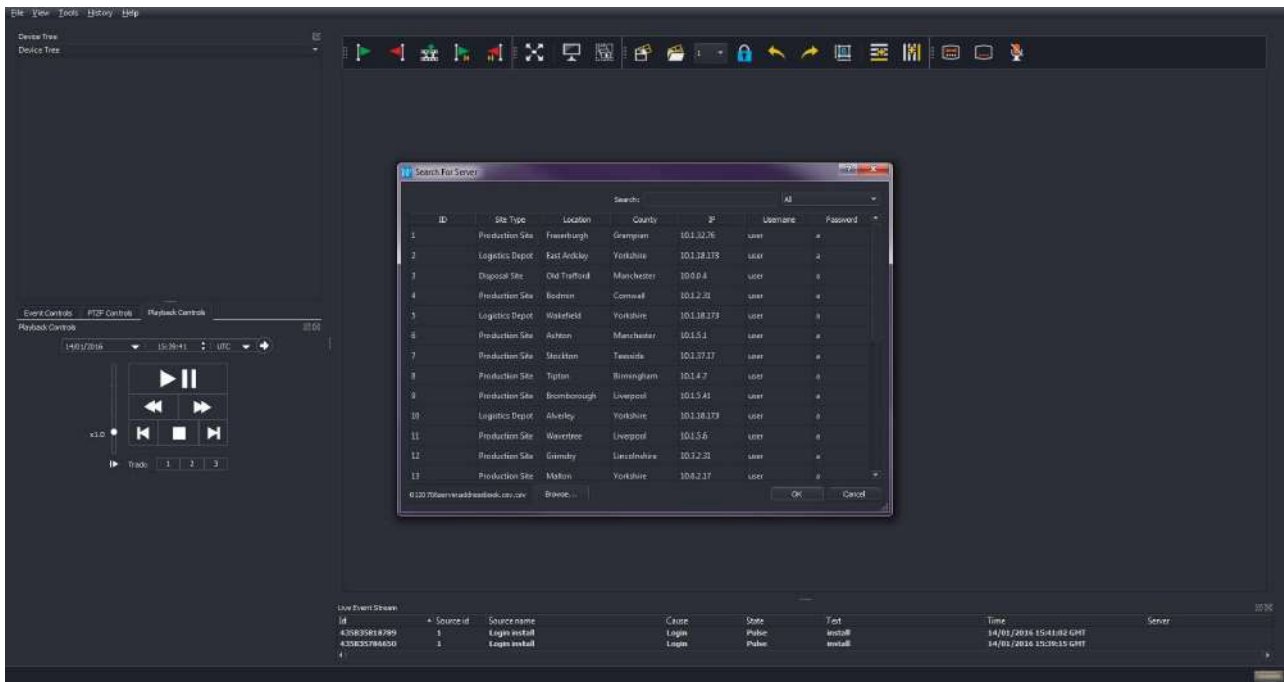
File View Tools History Help

Device Tree
Device Tree

Event Controls PTZF Controls Playback Controls
Playback Controls
14/01/2016 15:39:41 UTC
x1.0
Track 1 2 3

Search For Server
Search: All

| ID | Site Type | Location | County | IP | Username | Password |
|---|---|---|---|---|---|---|
| 1 | Production Site | Fraserburgh | Grampian | 10.1.32.76 | user | a |
| 2 | Logistics Depot | East Ardsley | Yorkshire | 10.1.18.173 | user | a |
| 3 | Disposal Site | Old Trafford | Manchester | 10.0.0.4 | user | a |
| 4 | Production Site | Bodmin | Cornwall | 10.1.2.31 | user | a |
| 5 | Logistics Depot | Wakefield | Yorkshire | 10.1.18.173 | user | a |
| 6 | Production Site | Ashton | Manchester | 10.1.5.1 | user | a |
| 7 | Production Site | Stockton | Teesside | 10.1.37.17 | user | a |
| 8 | Production Site | Tipton | Birmingham | 10.1.4.7 | user | a |
| 9 | Production Site | Bromborough | Liverpool | 10.1.5.41 | user | a |
| 10 | Logistics Depot | Alverley | Yorkshire | 10.1.18.173 | user | a |
| 11 | Production Site | Wavertree | Liverpool | 10.1.5.6 | user | a |
| 12 | Production Site | Grimsby | Lincolnshire | 10.3.2.31 | user | a |
| 13 | Production Site | Malton | Yorkshire | 10.6.2.17 | user | a |

d:\20.70\serveraddressbook.csv.csv Browse... OK Cancel

Live Event Stream
| Id | Source id | Source name | Cause | State | Text | Time | Server |
|---|---|---|---|---|---|---|---|
| 435835818789 | 1 | Login install | Login | Pulse | install | 14/01/2016 15:41:02 GMT | |
| 435835784650 | 1 | Login install | Login | Pulse | install | 14/01/2016 15:39:15 GMT | |